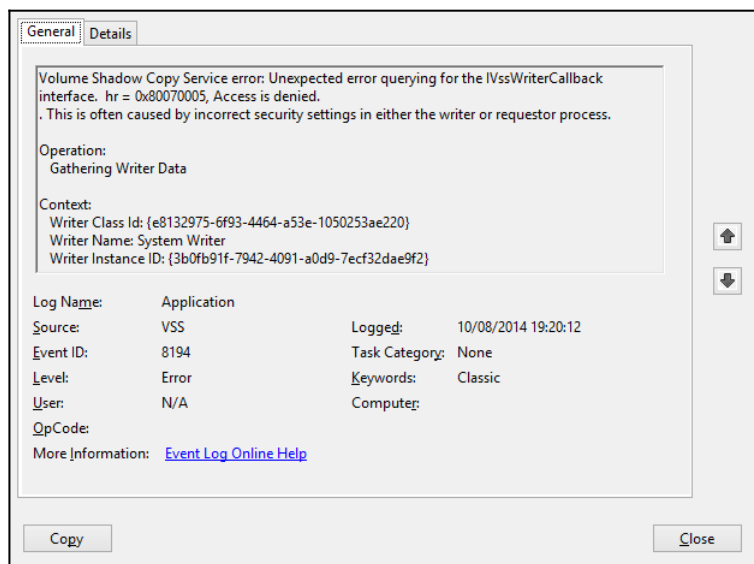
General Details

Volume Shadow Copy Service error: Unexpected error querying for the IVssWriterCallback interface. hr = 0x80070005, Access is denied.
. This is often caused by incorrect security settings in either the writer or requestor process.

Operation:
Gathering Writer Data

Context:
Writer Class Id: {e8132975-6f93-4464-a53e-1050253ae220}
Writer Name: System Writer
Writer Instance ID: {3b0fb91f-7942-4091-a0d9-7ecf32dae9f2}

Log Name: Application
Source: VSS
Logged: 10/08/2014 19:20:12
Event ID: 8194
Task Category: None
Level: Error
Keywords: Classic
User: N/A
Computer:
OpCode:
More Information: Event Log Online Help

Copy
Close